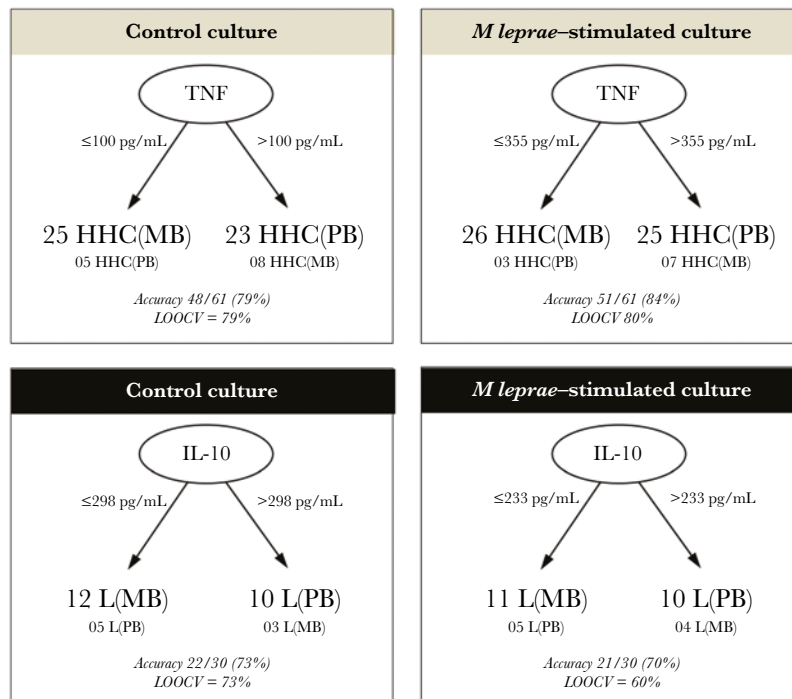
**Control culture**

TNF

≤100 pg/mL

>100 pg/mL

25 HHC(MB)
05 HHC(PB)

23 HHC(PB)
08 HHC(MB)

*Accuracy 48/61 (79%)*
*LOOCV = 79%*

***M leprae*–stimulated culture**

TNF

≤355 pg/mL

>355 pg/mL

26 HHC(MB)
03 HHC(PB)

25 HHC(PB)
07 HHC(MB)

*Accuracy 51/61 (84%)*
*LOOCV 80%*

**Control culture**

IL-10

≤298 pg/mL

>298 pg/mL

12 L(MB)
05 L(PB)

10 L(PB)
03 L(MB)

*Accuracy 22/30 (73%)*
*LOOCV = 73%*

***M leprae*–stimulated culture**

IL-10

≤233 pg/mL

>233 pg/mL

11 L(MB)
05 L(PB)

10 L(PB)
04 L(MB)

*Accuracy 21/30 (70%)*
*LOOCV = 60%*